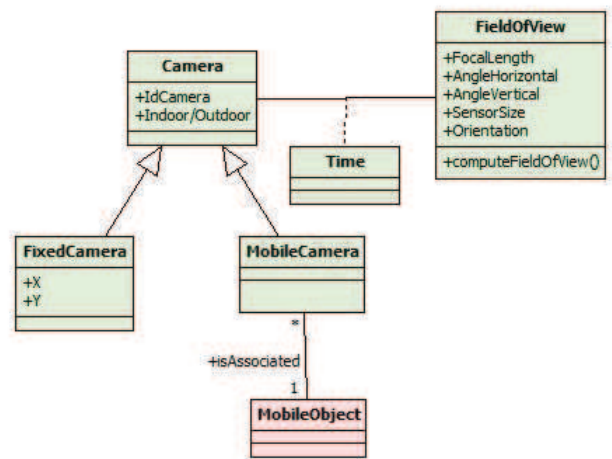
FieldOfView
+FocalLength
+AngleHorizontal
+AngleVertical
+SensorSize
+Orientation
+computeFieldOfView()

Camera
+IdCamera
+Indoor/Outdoor

Time

FixedCamera
+X
+Y

MobileCamera

*

+isAssociated

1

MobileObject